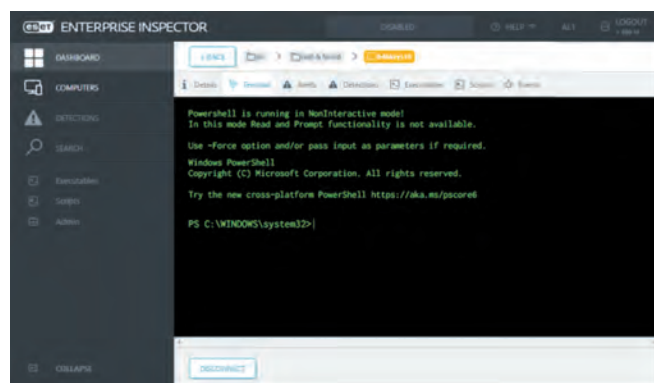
ESET ENTERPRISE INSPECTOR

DISABLED HELP ALL LOGOUT

DASHBOARD
COMPUTERS
DETECTIONS
SEARCH
Executables
Scripts
Admin
COLLAPSE

LOCK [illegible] > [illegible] > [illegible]

Details Terminal Alerts Detections Executables Scripts Events

Powershell is running in NonInteractive mode!
In this mode Read and Prompt functionality is not available.

Use -Force option and/or pass input as parameters if required.

Windows PowerShell
Copyright (C) Microsoft Corporation. All rights reserved.

Try the new cross-platform PowerShell https://aka.ms/pscore6

PS C:\WINDOWS\system32>

DISCONNECT